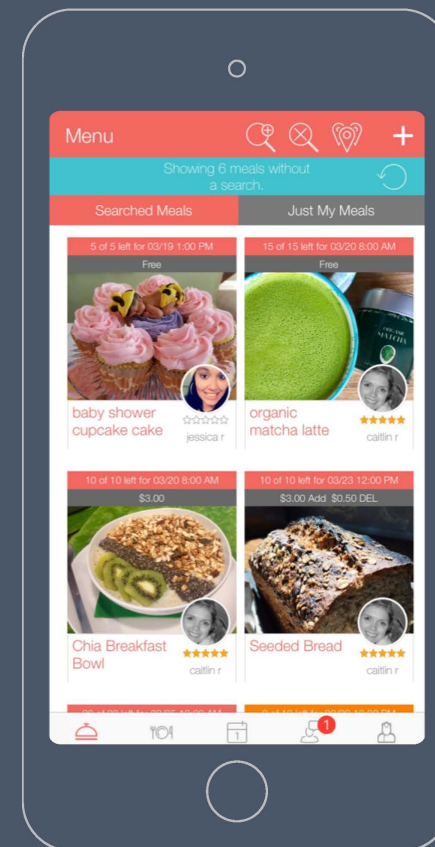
Menu

+

Showing 6 meals without a search.

Searched Meals

Just My Meals

5 of 5 left for 03/19 1:00 PM

Free

baby shower cupcake cake

jessica r

15 of 15 left for 03/20 8:00 AM

Free

organic matcha latte

caitlin r

10 of 10 left for 03/20 8:00 AM

$3.00

Chia Breakfast Bowl

caitlin r

10 of 10 left for 03/23 12:00 PM

$3.00 Add $0.50 DEL

Seeded Bread

caitlin r

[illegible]

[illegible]

1

1